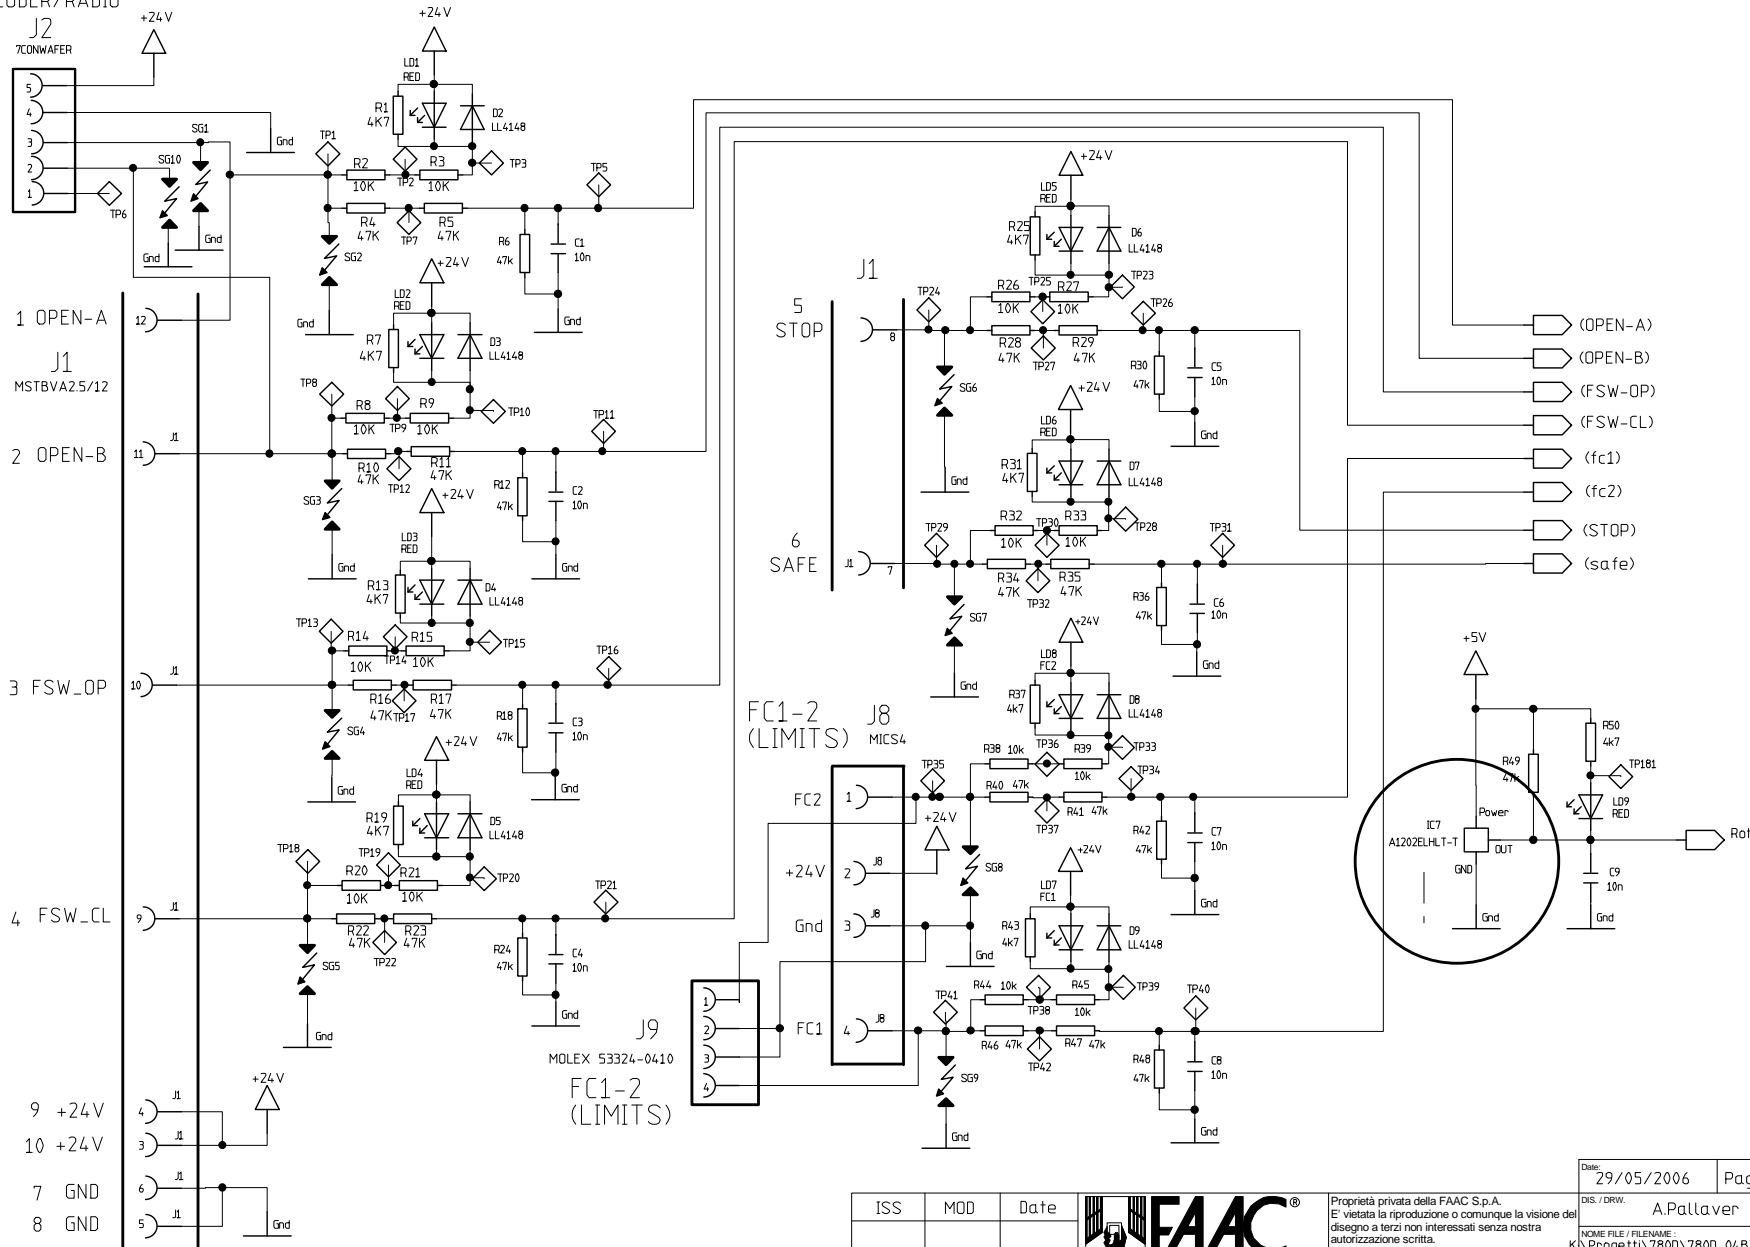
CODER/RADIO
J2
7CONWAFER
5
4
3
2
1
TP6
+24V
Gnd
SG1
SG10
Gnd
Gnd
+24V
LD1
RED
R1
4K7
D2
LL4148
TP1
R2
10K
TP2
R3
10K
TP3
TP5
R4
47K
TP7
R5
47K
R6
47k
C1
10n
Gnd
SG2
Gnd
1 OPEN-A
12
J1
MSTBVA2.5/12
+24V
LD2
RED
R7
4K7
D3
LL4148
TP8
R8
10K
TP9
R9
10K
TP10
TP11
2 OPEN-B
J1
11
R10
47K
TP12
R11
47K
R12
47k
C2
10n
SG3
Gnd
Gnd
+24V
LD3
RED
R13
4K7
D4
LL4148
TP13
R14
10K
TP14
R15
10K
TP15
TP16
3 FSW_OP
J1
10
R16
47K
TP17
R17
47K
R18
47k
C3
10n
SG4
Gnd
Gnd
+24V
LD4
RED
R19
4K7
D5
LL4148
TP18
TP19
R20
10K
R21
10K
TP20
TP21
4 FSW_CL
J1
9
R22
47K
TP22
R23
47K
R24
47k
C4
10n
SG5
Gnd
Gnd
+24V
9 +24V
J1
4
10 +24V
J1
3
7 GND
J1
6
8 GND
J1
5
Gnd
+24V
LD5
RED
R25
4K7
D6
LL4148
J1
TP24
R26
10K
TP25
R27
10K
TP23
TP26
5
STOP
8
R28
47K
TP27
R29
47K
R30
47k
C5
10n
Gnd
SG6
Gnd
+24V
LD6
RED
R31
4K7
D7
LL4148
TP29
R32
10K
TP30
R33
10K
TP28
TP31
6
SAFE
J1
7
R34
47K
TP32
R35
47K
R36
47k
C6
10n
Gnd
SG7
Gnd
+24V
LD8
FC2
R37
4k7
D8
LL4148
FC1-2
(LIMITS)
J8
MICS4
TP35
R38 10k
TP36
R39
10k
TP33
TP34
FC2
1
R40 47k
TP37
R41 47k
R42
47k
C7
10n
Gnd
+24V
+24V
2
J8
SG8
+24V
LD7
FC1
R43
4k7
D9
LL4148
Gnd
3
J8
Gnd
TP41
R44 10k
TP38
R45
10k
TP39
TP40
FC1
4
J8
R46 47k
TP42
R47 47k
R48
47k
C8
10n
SG9
Gnd
Gnd
1
2
3
4
J9
MOLEX 53324-0410
FC1-2
(LIMITS)
(OPEN-A)
(OPEN-B)
(FSW-OP)
(FSW-CL)
(fc1)
(fc2)
(STOP)
(safe)
+5V
R50
4k7
TP181
R49
47k
LD9
RED
IC7
A1202ELHLT-T
Power
OUT
GND
Gnd
C9
10n
Gnd
Rot
ISS
MOD
Date
FAAC®
Proprietà privata della FAAC S.p.A.
E' vietata la riproduzione o comunque la visione del disegno a terzi non interessati senza nostra autorizzazione scritta.
Date:
29/05/2006
Pag
DIS. / DRW.
A.Pallaver
NOME FILE / FILENAME :
K:\Progetti\780D\780D_04B